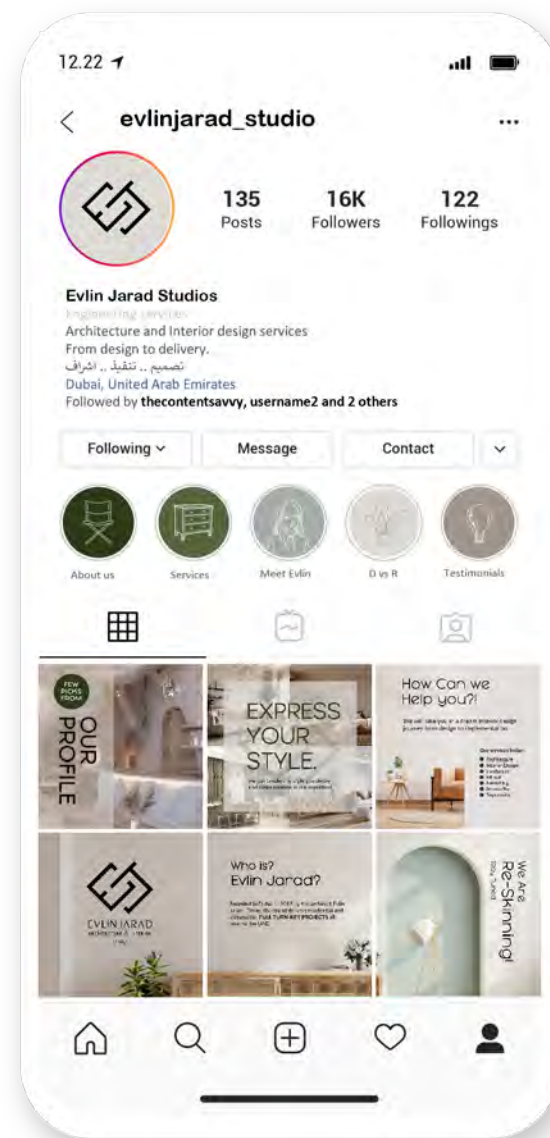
12.22

evlinjarad_studio

135 Posts
16K Followers
122 Followings

Evlin Jarad Studios
Engineering services
Architecture and Interior design services
From design to delivery.
تصميم .. تنفيذ .. اشراف
Dubai, United Arab Emirates
Followed by **thecontentsavvy, username2 and 2 others**

Following
Message
Contact

About us
Services
Meet Evlin
D vs R
Testimonials

FEW PICKS FROM
OUR PROFILE

EXPRESS YOUR STYLE.
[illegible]

How Can we Help you?
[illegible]

EVLIN JARAD
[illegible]

Who is? Evlin Jarad?
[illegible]

We Are Re-Skinning!
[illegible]